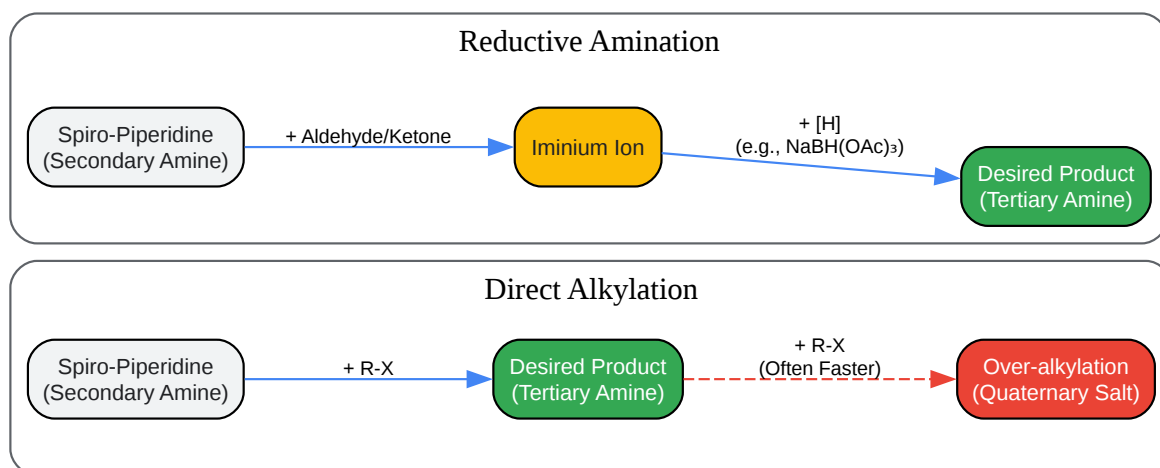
Reductive Amination

Spiro-Piperidine
(Secondary Amine)

+ Aldehyde/Ketone

Iminium Ion

+ [H]
(e.g., NaBH(OAc)$_3$)

Desired Product
(Tertiary Amine)

Direct Alkylation

Spiro-Piperidine
(Secondary Amine)

+ R-X

Desired Product
(Tertiary Amine)

+ R-X
(Often Faster)

Over-alkylation
(Quaternary Salt)